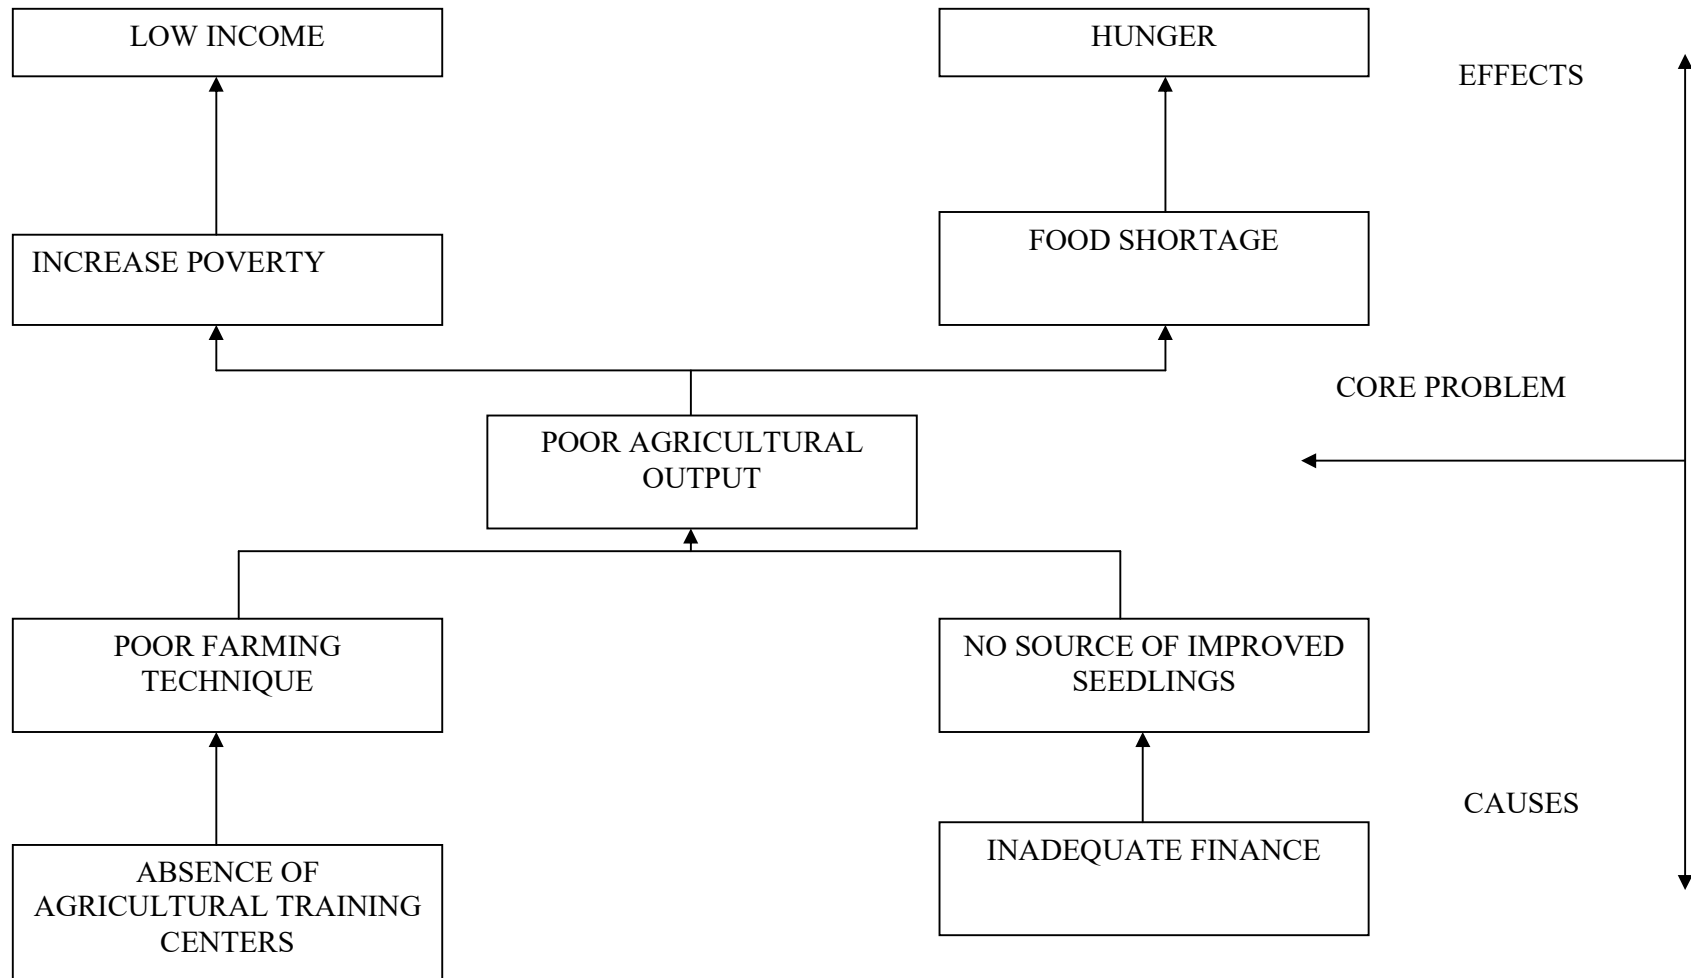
LOW INCOME

HUNGER

EFFECTS

INCREASE POVERTY

FOOD SHORTAGE

CORE PROBLEM

POOR AGRICULTURAL OUTPUT

POOR FARMING TECHNIQUE

NO SOURCE OF IMPROVED SEEDLINGS

CAUSES

ABSENCE OF AGRICULTURAL TRAINING CENTERS

INADEQUATE FINANCE